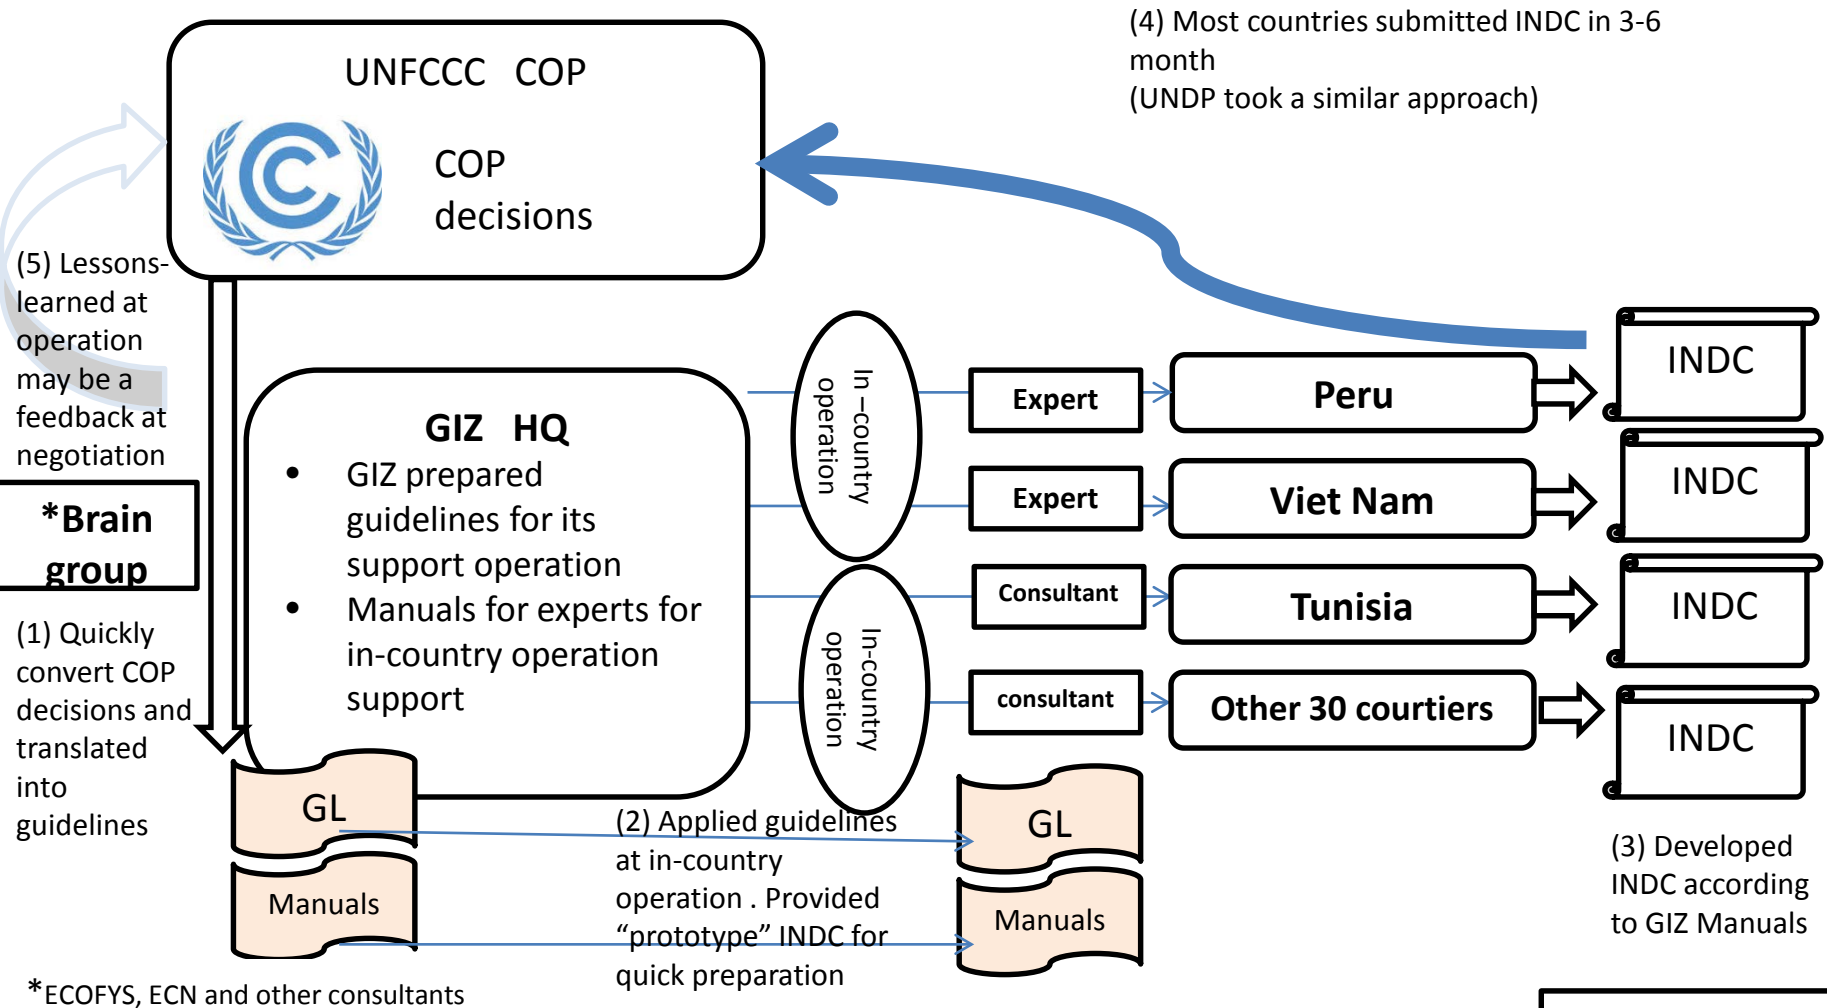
(4) Most countries submitted INDC in 3-6 month
(UNDP took a similar approach)

UNFCCC COP

COP decisions

(5) Lessons-learned at operation may be a feedback at negotiation

*Brain group

(1) Quickly convert COP decisions and translated into guidelines

GIZ HQ
• GIZ prepared guidelines for its support operation
• Manuals for experts for in-country operation support

In –country operation

In-country operation

Expert

Expert

Consultant

consultant

Peru

Viet Nam

Tunisia

Other 30 courtiers

INDC

INDC

INDC

INDC

GL

Manuals

(2) Applied guidelines at in-country operation . Provided “prototype” INDC for quick preparation

GL

Manuals

(3) Developed INDC according to GIZ Manuals

*ECOFYS, ECN and other consultants